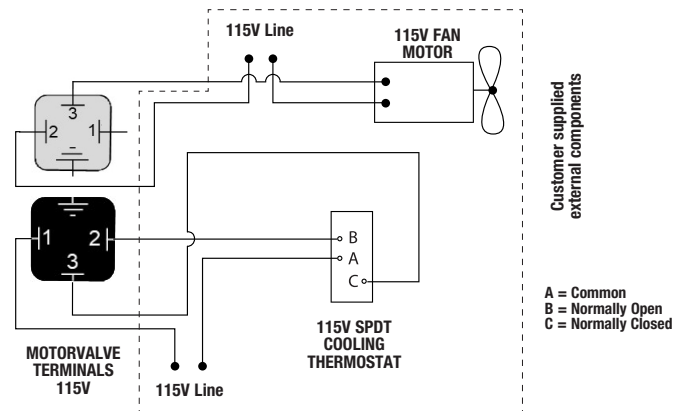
115V Line

115V FAN MOTOR

3
2
1

Customer supplied external components

1
2
3

B
A
C

115V SPDT COOLING THERMOSTAT

A = Common
B = Normally Open
C = Normally Closed

MOTORVALVE TERMINALS 115V

115V Line